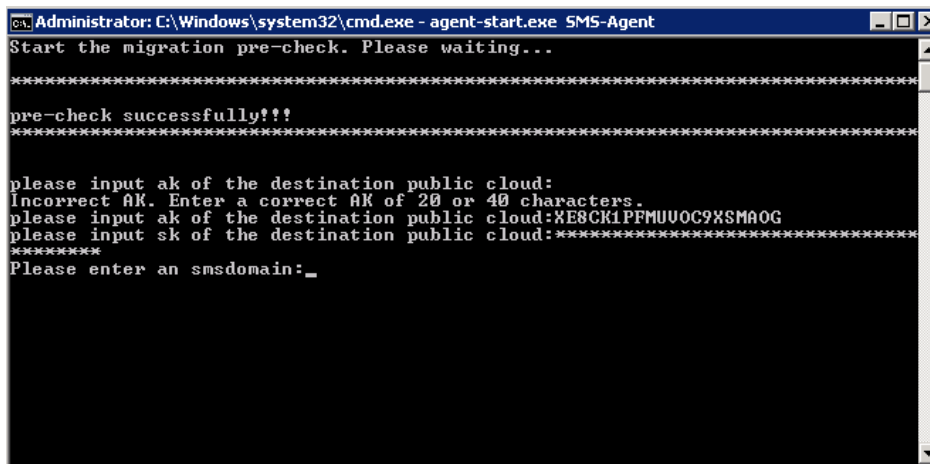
Administrator: C:\Windows\system32\cmd.exe - agent-start.exe SMS-Agent

Start the migration pre-check. Please waiting...

****************************************************************************************

pre-check successfully!!!
****************************************************************************************

please input ak of the destination public cloud:
Incorrect AK. Enter a correct AK of 20 or 40 characters.
please input ak of the destination public cloud:XE8CK1PFMUVOC9XSMAOG
please input sk of the destination public cloud:****************************************
********
Please enter an smsdomain:_